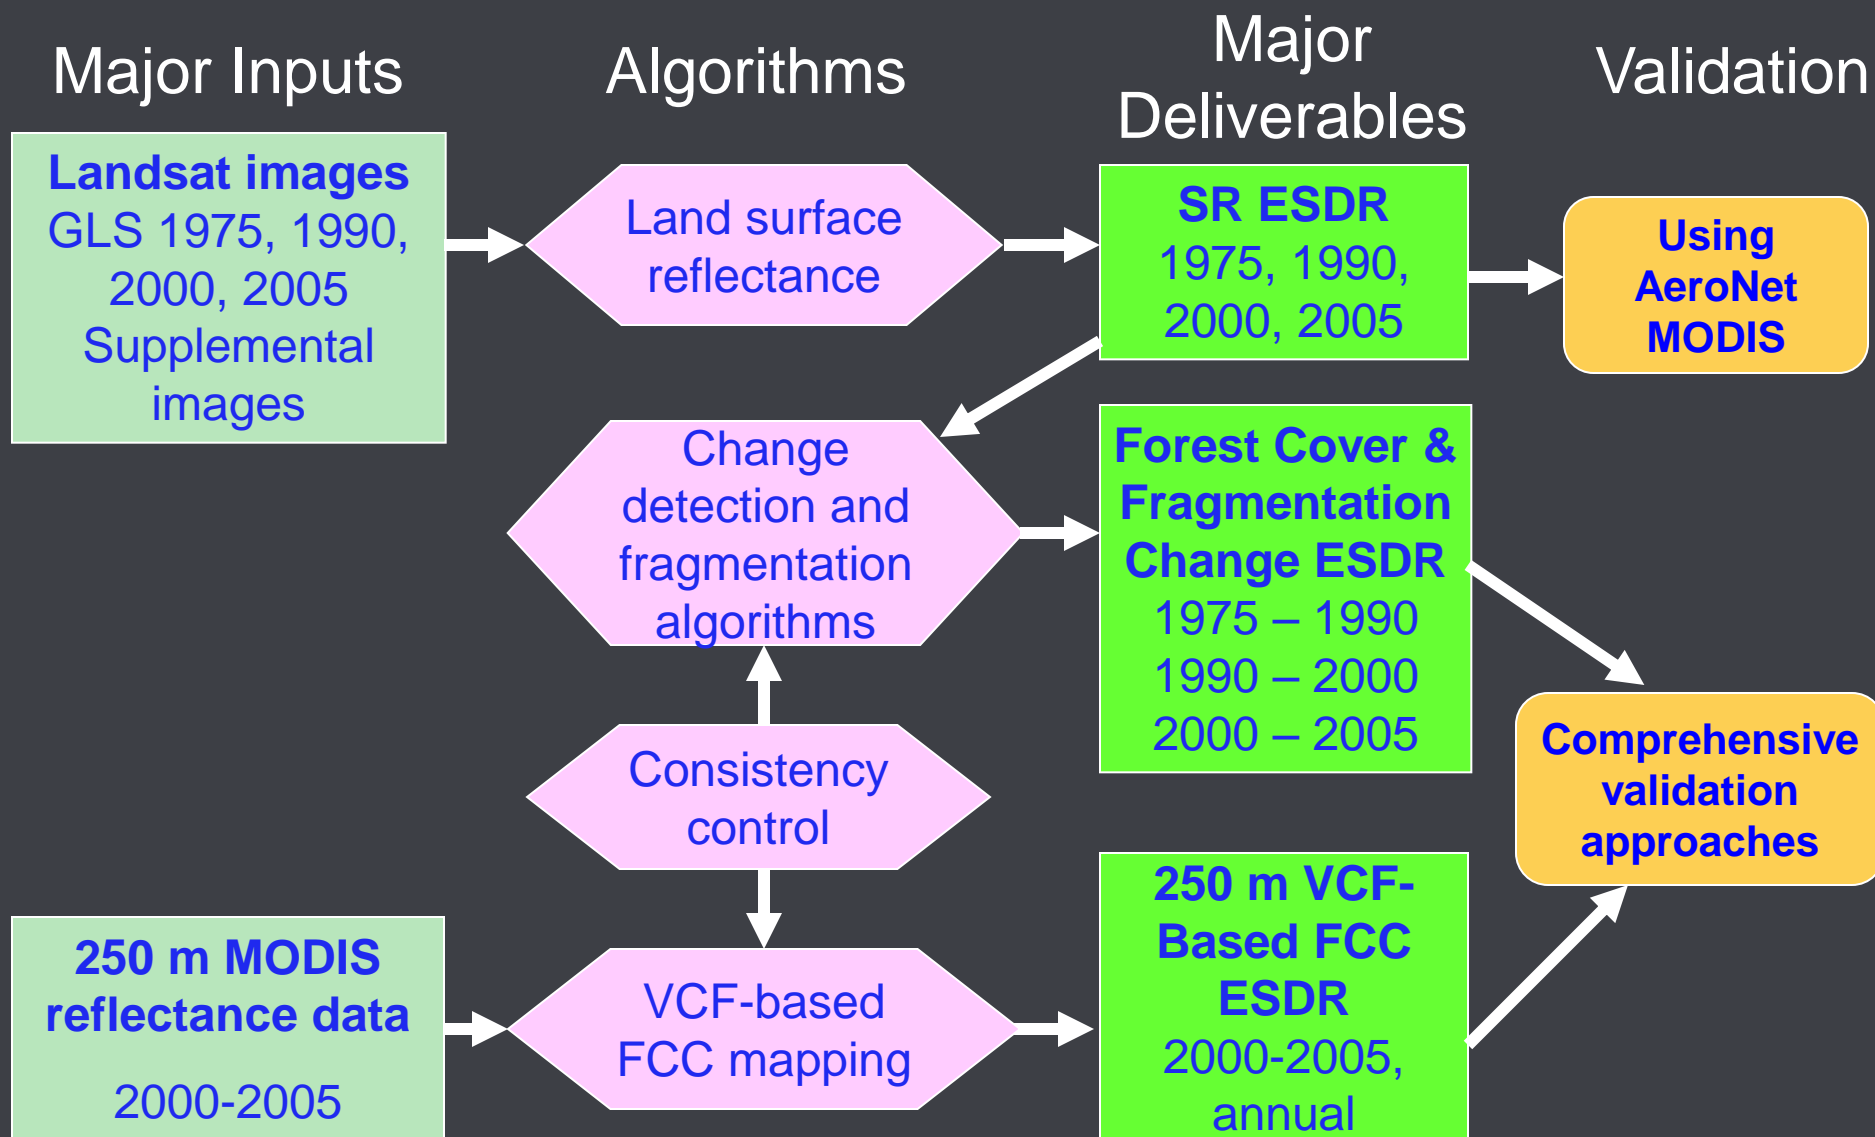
Major Inputs

Algorithms

Major Deliverables

Validation

Landsat images
GLS 1975, 1990, 2000, 2005
Supplemental images

Land surface reflectance

SR ESDR
1975, 1990, 2000, 2005

Using AeroNet MODIS

Change detection and fragmentation algorithms

Forest Cover & Fragmentation Change ESDR
1975 – 1990
1990 – 2000
2000 – 2005

Comprehensive validation approaches

Consistency control

250 m MODIS reflectance data

2000-2005

VCF-based FCC mapping

250 m VCF-Based FCC ESDR
2000-2005, annual